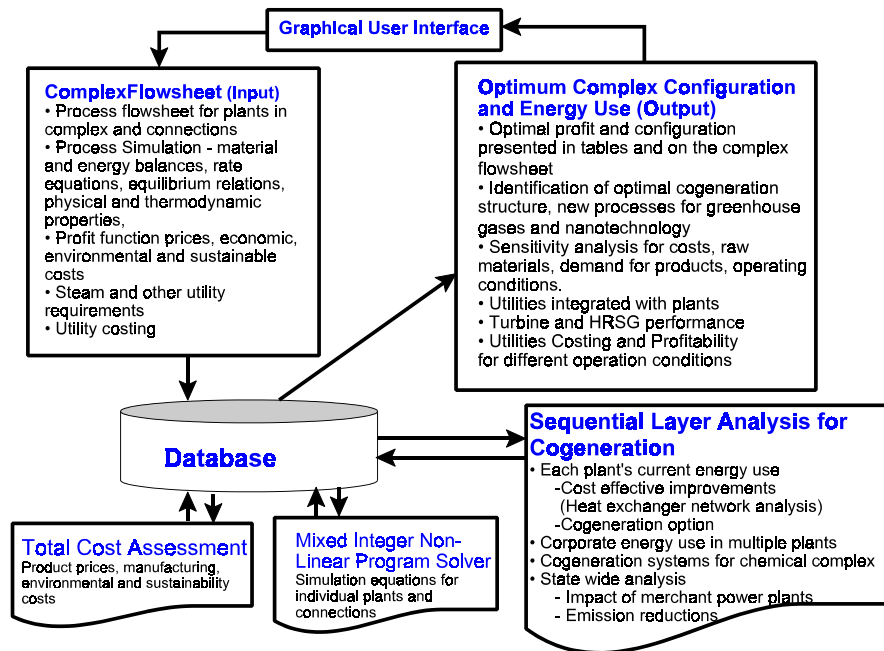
Graphical User Interface

ComplexFlowsheet (Input)
• Process flowsheet for plants in complex and connections
• Process Simulation - material and energy balances, rate equations, equilibrium relations, physical and thermodynamic properties,
• Profit function prices, economic, environmental and sustainable costs
• Steam and other utility requirements
• Utility costing

Optimum Complex Configuration and Energy Use (Output)
• Optimal profit and configuration presented in tables and on the complex flowsheet
• Identification of optimal cogeneration structure, new processes for greenhouse gases and nanotechnology
• Sensitivity analysis for costs, raw materials, demand for products, operating conditions.
• Utilities integrated with plants
• Turbine and HRSG performance
• Utilities Costing and Profitability for different operation conditions

Database

Sequential Layer Analysis for Cogeneration
• Each plant's current energy use
-Cost effective improvements (Heat exchanger network analysis)
-Cogeneration option
• Corporate energy use in multiple plants
• Cogeneration systems for chemical complex
• State wide analysis
- Impact of merchant power plants
- Emission reductions

Total Cost Assessment
Product prices, manufacturing, environmental and sustainability costs

Mixed Integer Non-Linear Program Solver
Simulation equations for individual plants and connections